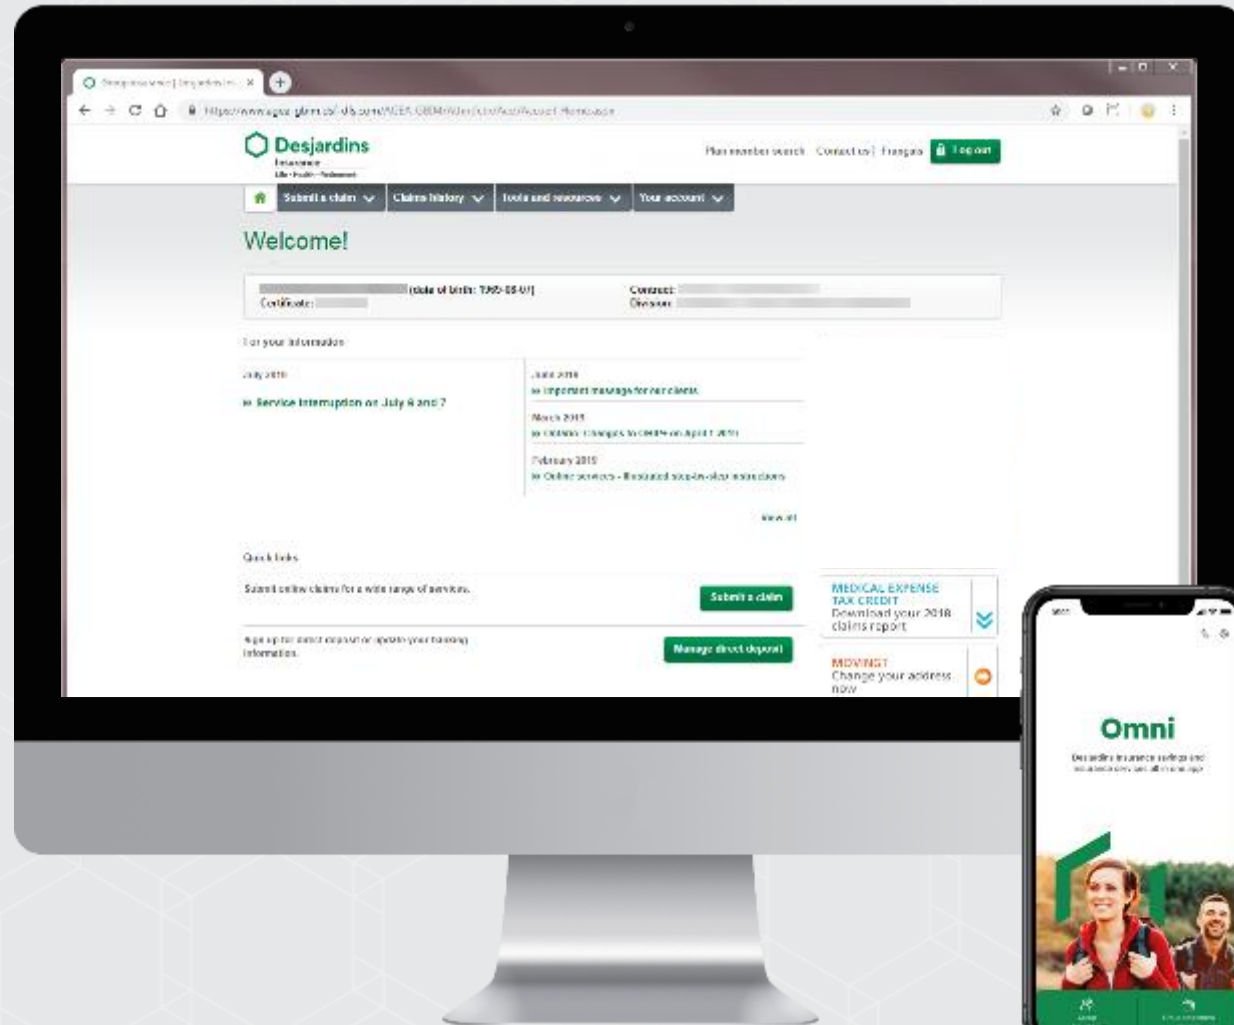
Desjardins
Insurance
Life • Health • Retirement

Plan member search Contact us Français Log out

Submit a claim Claims history Tools and resources Your account

Welcome!

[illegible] (date of birth: 1965-05-01)
Certificate:
Contract:
Division:

For your information

July 2019
» Service Interruption on July 6 and 7

June 2019
» Important message for our clients

March 2019
» Reminder: Changes to OHIP+ on April 1, 2019

February 2019
» Online services - Illustrated step-by-step instructions

View all

Quick links

Submit online claims for a wide range of services.
Submit a claim

Sign up for direct deposit or update your banking information.
Manage direct deposit

MEDICAL EXPENSE TAX CREDIT
Download your 2018 claims report

MOVING?
Change your address now

Omni
Desjardins Insurance savings and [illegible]